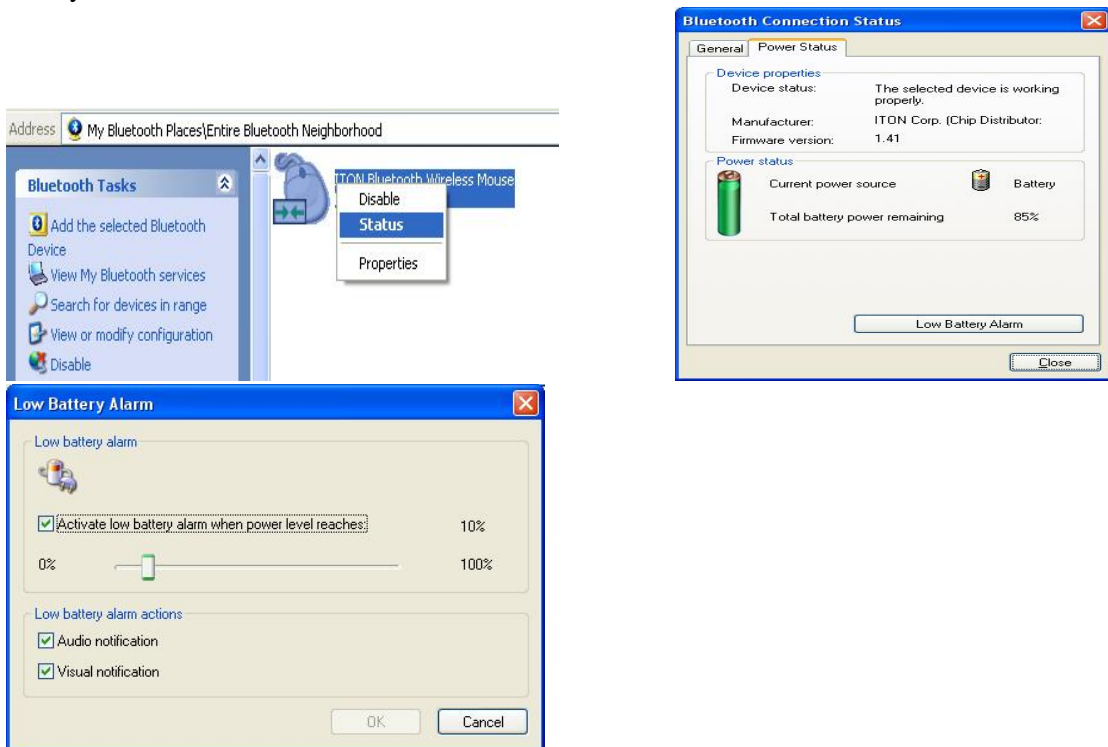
Address My Bluetooth Places\Entire Bluetooth Neighborhood

Bluetooth Tasks

Add the selected Bluetooth Device

View My Bluetooth services

Search for devices in range

View or modify configuration

Disable

ITON Bluetooth Wireless Mouse

Disable

Status

Properties

Bluetooth Connection Status

General | Power Status

Device properties

Device status: The selected device is working properly.

Manufacturer: ITON Corp. (Chip Distributor:

Firmware version: 1.41

Power status

Current power source Battery

Total battery power remaining 85%

Low Battery Alarm

Close

Low Battery Alarm

Low battery alarm

Activate low battery alarm when power level reaches: 10%

0% 100%

Low battery alarm actions

Audio notification

Visual notification

OK Cancel